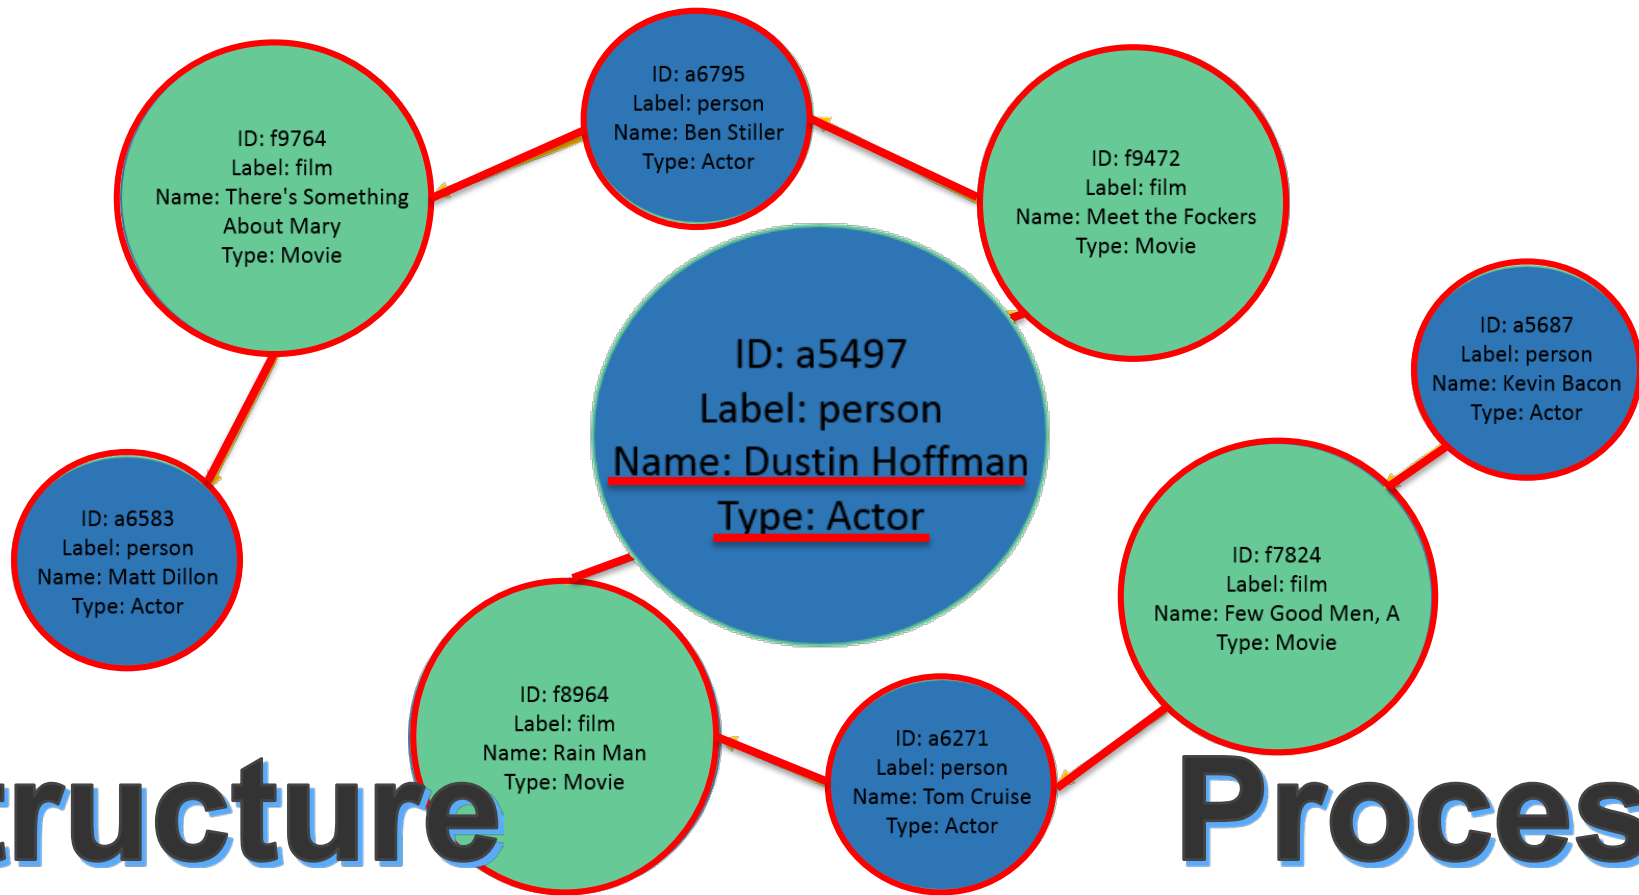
ID: f9764
Label: film
Name: There's Something About Mary
Type: Movie

ID: a6795
Label: person
Name: Ben Stiller
Type: Actor

ID: f9472
Label: film
Name: Meet the Fockers
Type: Movie

ID: a5497
Label: person
Name: Dustin Hoffman
Type: Actor

ID: a5687
Label: person
Name: Kevin Bacon
Type: Actor

ID: a6583
Label: person
Name: Matt Dillon
Type: Actor

ID: f7824
Label: film
Name: Few Good Men, A
Type: Movie

ID: f8964
Label: film
Name: Rain Man
Type: Movie

ID: a6271
Label: person
Name: Tom Cruise
Type: Actor

ructure

Proces